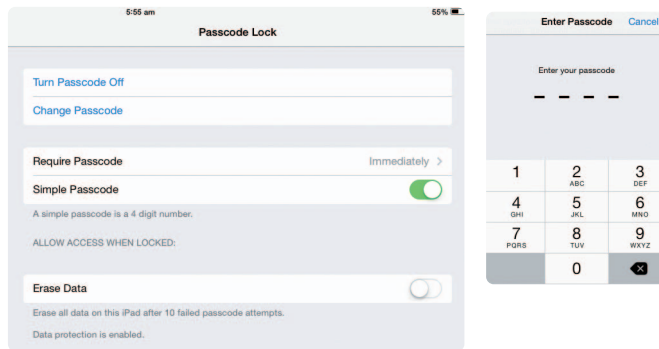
5:55 am
55%
Passcode Lock

Turn Passcode Off
Change Passcode

Require Passcode
Immediately >
Simple Passcode
A simple passcode is a 4 digit number.

ALLOW ACCESS WHEN LOCKED:

Erase Data
Erase all data on this iPad after 10 failed passcode attempts.

Data protection is enabled.

Enter Passcode
Cancel
Enter your passcode
- - - -

1
2 ABC
3 DEF
4 GHI
5 JKL
6 MNO
7 PQRS
8 TUV
9 WXYZ
0